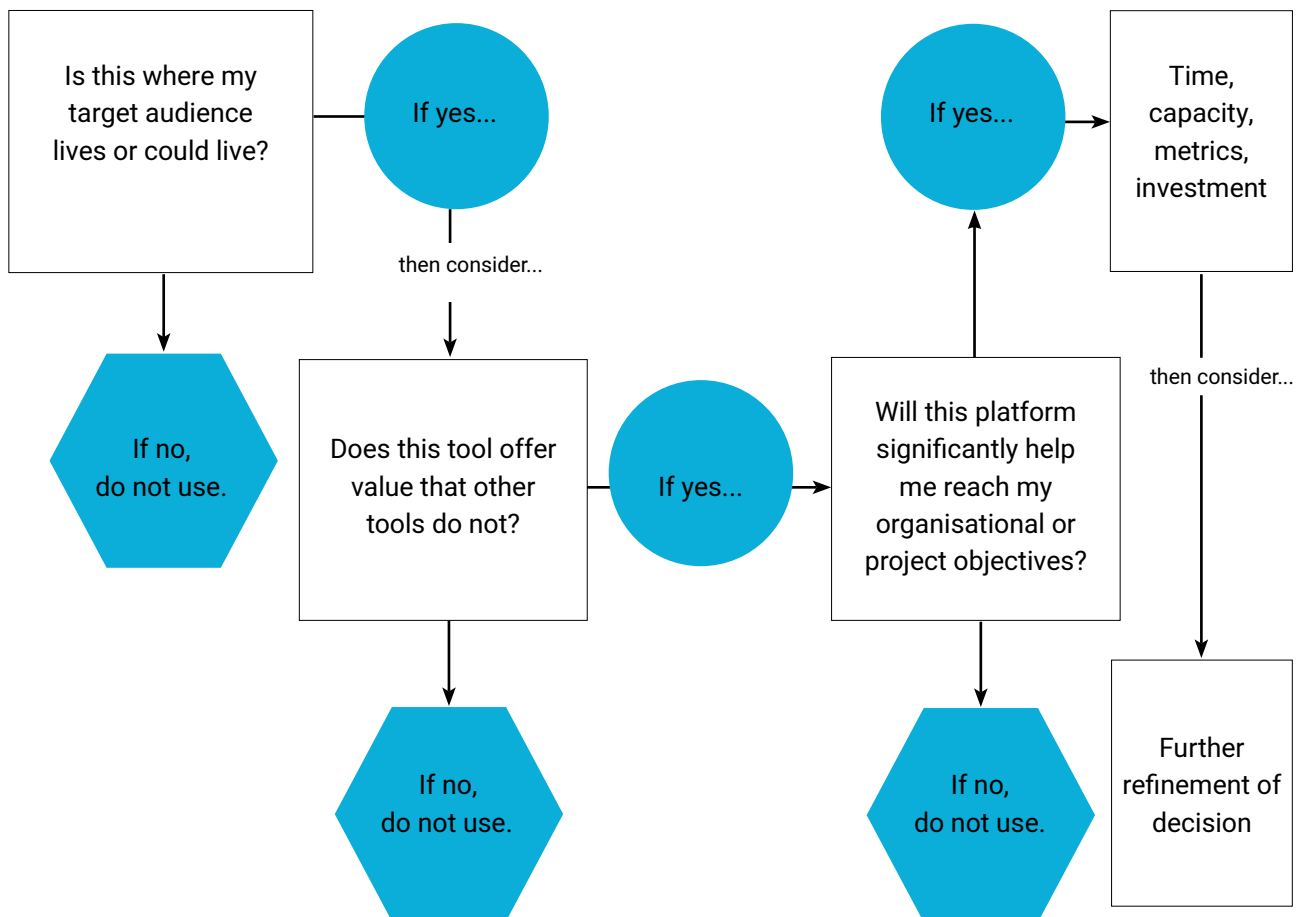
Is this where my target audience lives or could live?

If yes...

then consider...

If no, do not use.

Does this tool offer value that other tools do not?

If yes...

If no, do not use.

Will this platform significantly help me reach my organisational or project objectives?

If yes...

If no, do not use.

Time, capacity, metrics, investment

then consider...

Further refinement of decision